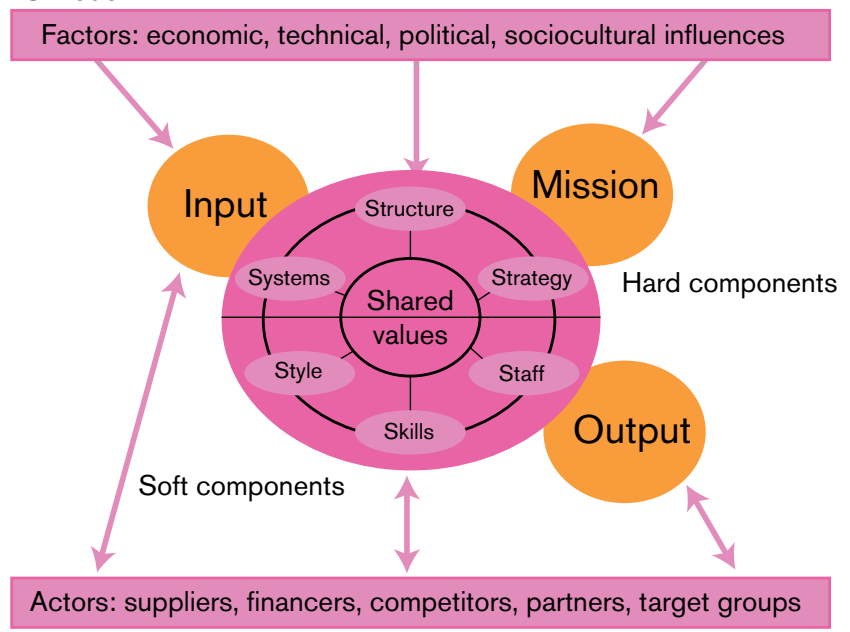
Factors: economic, technical, political, sociocultural influences

Input

Mission

Structure

Systems

Strategy

Shared values

Hard components

Style

Staff

Skills

Output

Soft components

Actors: suppliers, financers, competitors, partners, target groups